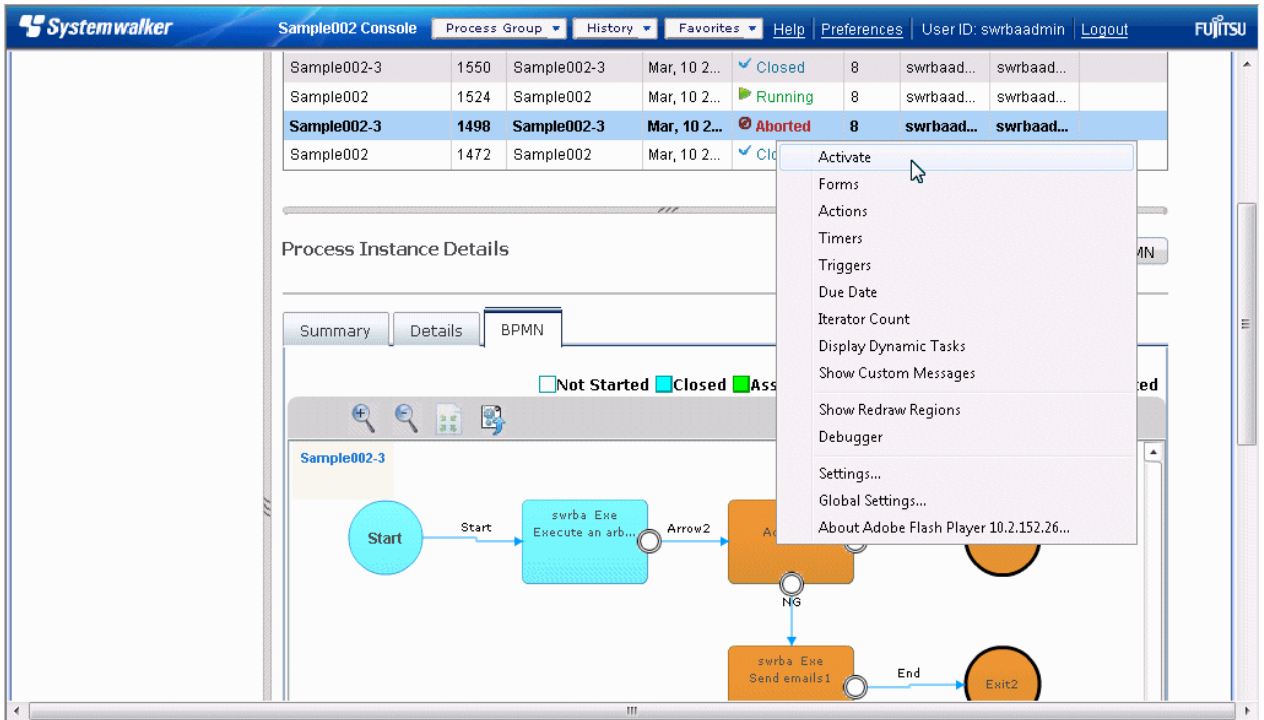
Systemwalker Sample002 Console Process Group History Favorites Help Preferences User ID: swrbaadmin Logout FUJITSU

| Sample002-3 | 1550 | Sample002-3 | Mar, 10 2... | Closed | 8 | swrbaad... | swrbaad... |
|---|---|---|---|---|---|---|---|
| Sample002 | 1524 | Sample002 | Mar, 10 2... | Running | 8 | swrbaad... | swrbaad... |
| **Sample002-3** | **1498** | **Sample002-3** | **Mar, 10 2...** | **Aborted** | **8** | **swrbaad...** | **swrbaad...** |
| Sample002 | 1472 | Sample002 | Mar, 10 2... | Clo | | | |

Process Instance Details

MN

Summary Details BPMN

Not Started Closed Ass

ted

Sample002-3

Start Start swrba Exe Execute an arb... Arrow2 Ac NG swrba Exe Send emails1 End Exit2

Activate
Forms
Actions
Timers
Triggers
Due Date
Iterator Count
Display Dynamic Tasks
Show Custom Messages
Show Redraw Regions
Debugger
Settings...
Global Settings...
About Adobe Flash Player 10.2.152.26...